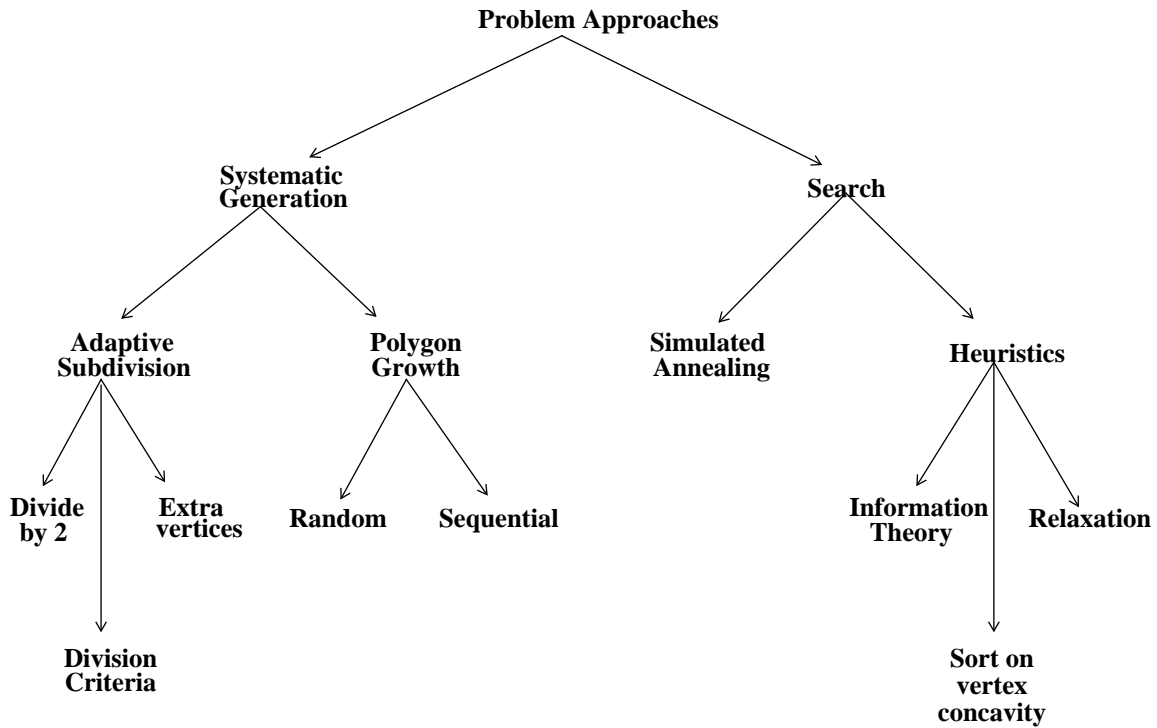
Problem Approaches

Systematic Generation

Search

Adaptive Subdivision

Polygon Growth

Simulated Annealing

Heuristics

Divide by 2

Extra vertices

Random

Sequential

Information Theory

Relaxation

Division Criteria

Sort on vertex concavity